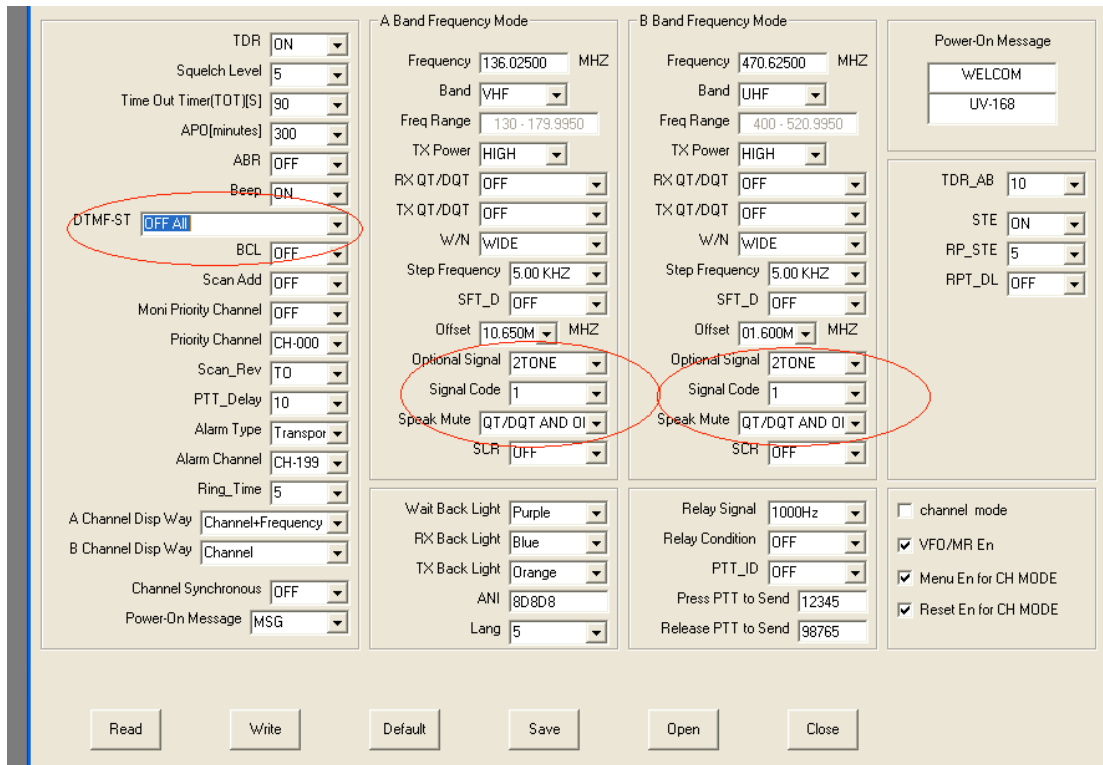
TDR ON
Squelch Level 5
Time Out Timer(TOT)[S] 90
APO[minutes] 300
ABR OFF
Beep ON
DTMF-ST OFF All
BCL OFF
Scan Add OFF
Moni Priority Channel OFF
Priority Channel CH-000
Scan_Rev TO
PTT_Delay 10
Alarm Type Transpor
Alarm Channel CH-199
Ring_Time 5
A Channel Disp Way Channel+Frequency
B Channel Disp Way Channel
Channel Synchronous OFF
Power-On Message MSG

A Band Frequency Mode
Frequency 136.02500 MHZ
Band VHF
Freq Range 130 - 179.9950
TX Power HIGH
RX QT/DQT OFF
TX QT/DQT OFF
W/N WIDE
Step Frequency 5.00 KHZ
SFT_D OFF
Offset 10.650M MHZ
Optional Signal 2TONE
Signal Code 1
Speak Mute QT/DQT AND OI
SCR OFF

B Band Frequency Mode
Frequency 470.62500 MHZ
Band UHF
Freq Range 400 - 520.9950
TX Power HIGH
RX QT/DQT OFF
TX QT/DQT OFF
W/N WIDE
Step Frequency 5.00 KHZ
SFT_D OFF
Offset 01.600M MHZ
Optional Signal 2TONE
Signal Code 1
Speak Mute QT/DQT AND OI
SCR OFF

Power-On Message
WELCOM
UV-168

TDR_AB 10
STE ON
RP_STE 5
RPT_DL OFF

Wait Back Light Purple
RX Back Light Blue
TX Back Light Orange
ANI 8D8D8
Lang 5

Relay Signal 1000Hz
Relay Condition OFF
PTT_ID OFF
Press PTT to Send 12345
Release PTT to Send 98765

channel mode
VFO/MR En
Menu En for CH MODE
Reset En for CH MODE

Read Write Default Save Open Close